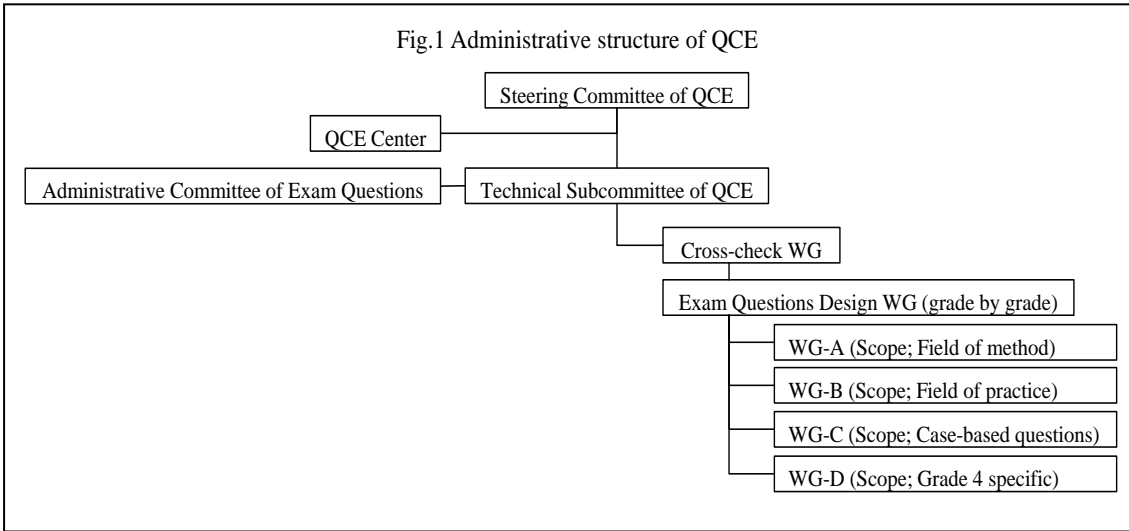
Fig.1 Administrative structure of QCE

Steering Committee of QCE

QCE Center

Administrative Committee of Exam Questions

Technical Subcommittee of QCE

Cross-check WG

Exam Questions Design WG (grade by grade)

WG-A (Scope; Field of method)

WG-B (Scope; Field of practice)

WG-C (Scope; Case-based questions)

WG-D (Scope; Grade 4 specific)